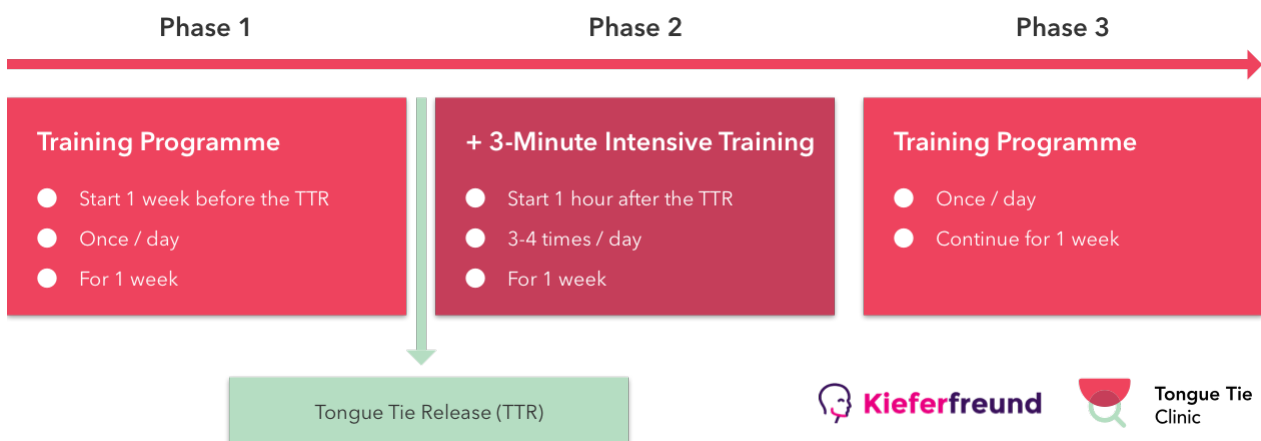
Phase 1

Phase 2

Phase 3

Training Programme

Start 1 week before the TTR
Once / day
For 1 week

+ 3-Minute Intensive Training

Start 1 hour after the TTR
3-4 times / day
For 1 week

Training Programme

Once / day
Continue for 1 week

Tongue Tie Release (TTR)

Kieferfreund

Tongue Tie Clinic